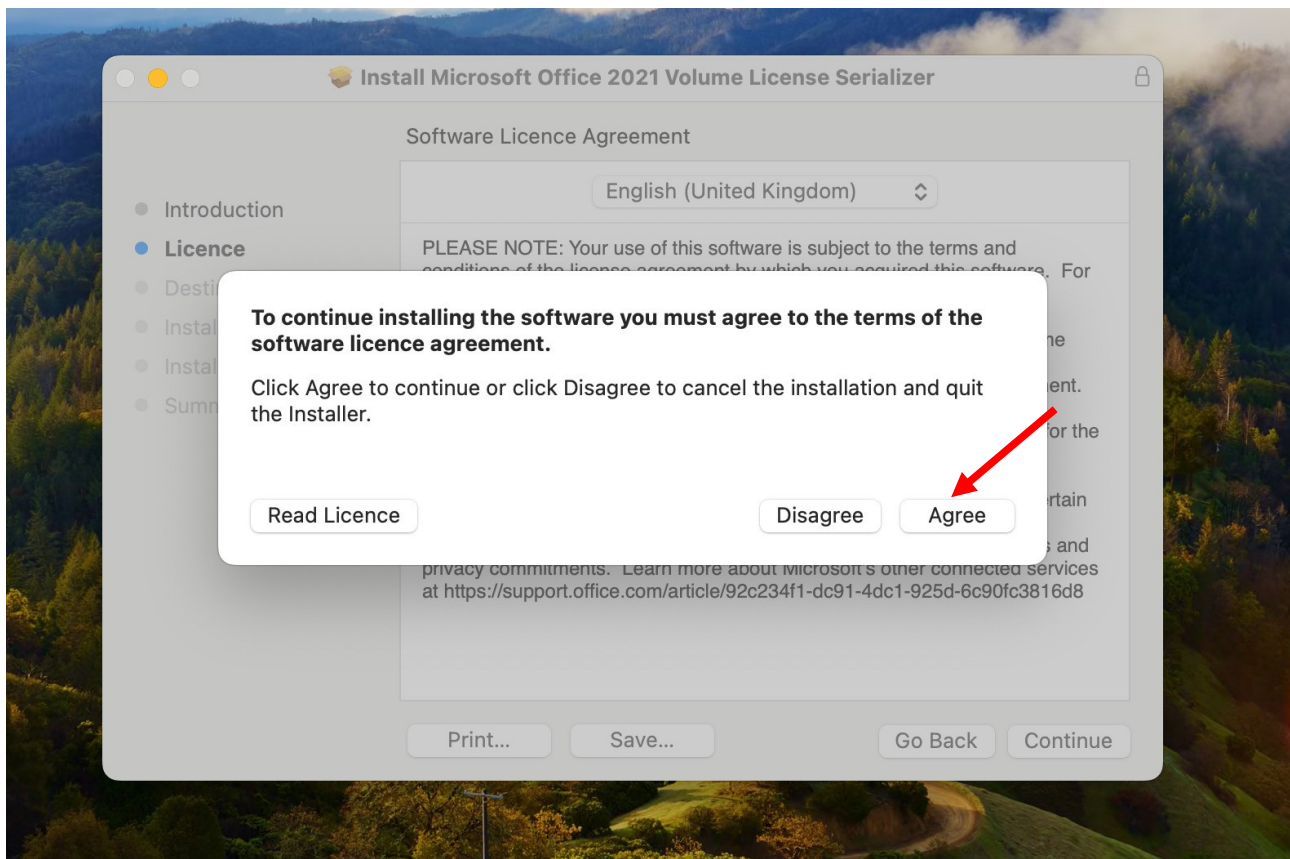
Install Microsoft Office 2021 Volume License Serializer

Software Licence Agreement

English (United Kingdom)

Introduction
Licence
Desti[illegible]
Instal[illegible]
Instal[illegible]
Summ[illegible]

PLEASE NOTE: Your use of this software is subject to the terms and conditions of the license agreement by which you acquired this software. For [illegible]

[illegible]ne

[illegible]ent.

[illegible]or the

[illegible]rtain

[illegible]s and privacy commitments. Learn more about Microsoft's other connected services at https://support.office.com/article/92c234f1-dc91-4dc1-925d-6c90fc3816d8

To continue installing the software you must agree to the terms of the software licence agreement.

Click Agree to continue or click Disagree to cancel the installation and quit the Installer.

Read Licence

Disagree

Agree

Print...

Save...

Go Back

Continue